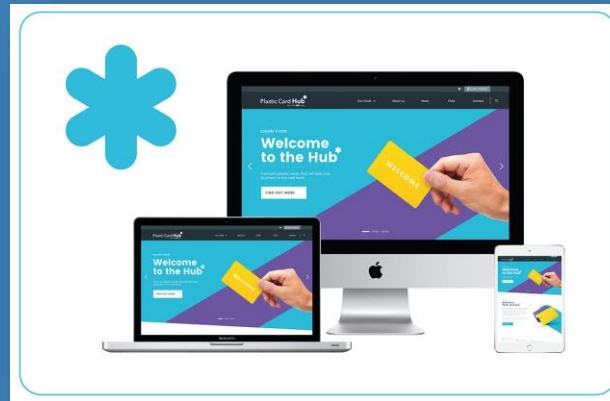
Plastic Card Hub

Our Cards About us News FAQ Contact

Loyalty Cards

Welcome to the Hub

Premium plastic cards that will take your business to the next level.

FIND OUT MORE

WELCOME

Plastic Card Hub

Welcome to the Hub

WELCOME

MacBook Pro

Welcome to the Hub